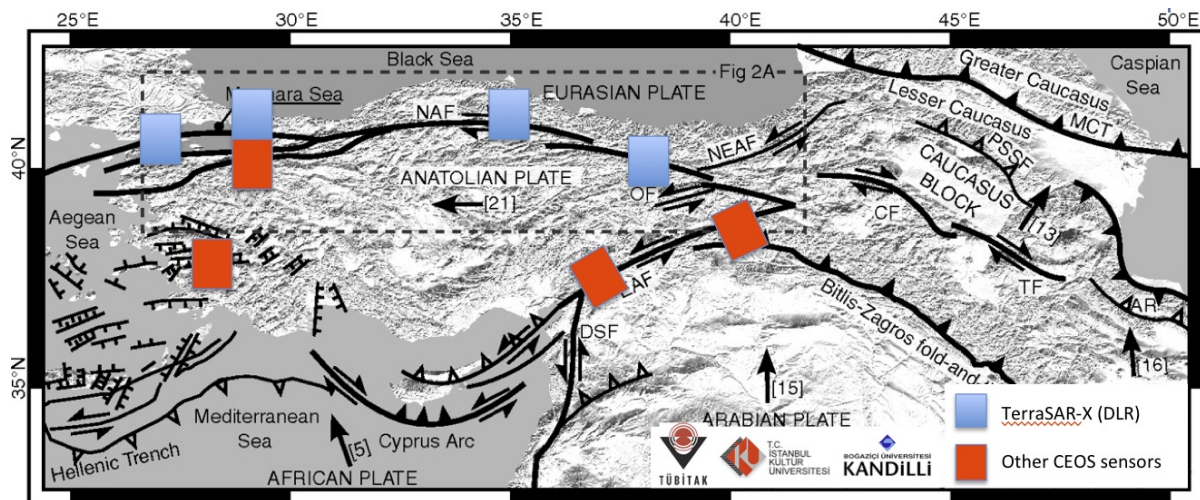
25°E 30°E 35°E 40°E 45°E 50°E

40°N

35°N

Black Sea

Fig 2A

Marmara Sea

EURASIAN PLATE

NAF

Greater Caucasus

Caspian Sea

Lesser Caucasus

MCT

PSSF

NEAF

CAUCASUS BLOCK

ANATOLIAN PLATE

OF

CF

[21]

[13]

Aegean Sea

EAF

TF

AR

DSF

Bitlis-Zagros fold-and-

[15]

[16]

Mediterranean Sea

ARABIAN PLATE

Hellenic Trench

[5]

Cyprus Arc

AFRICAN PLATE

TÜBİTAK

T.C. İSTANBUL KÜLTÜR ÜNİVERSİTESİ

BOĞAZİÇİ ÜNİVERSİTESİ KANDİLLİ

TerraSAR-X (DLR)

Other CEOS sensors